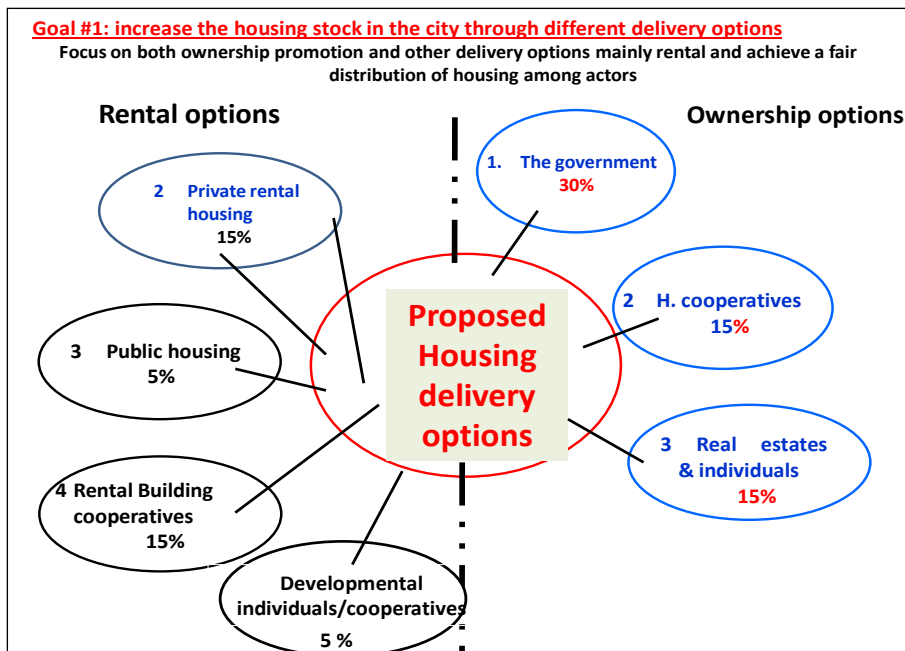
Goal #1: increase the housing stock in the city through different delivery options

Focus on both ownership promotion and other delivery options mainly rental and achieve a fair distribution of housing among actors

Rental options

Ownership options

2 Private rental housing
15%

3 Public housing
5%

4 Rental Building cooperatives
15%

Developmental individuals/cooperatives
5 %

Proposed Housing delivery options

1. The government
30%

2 H. cooperatives
15%

3 Real estates & individuals
15%